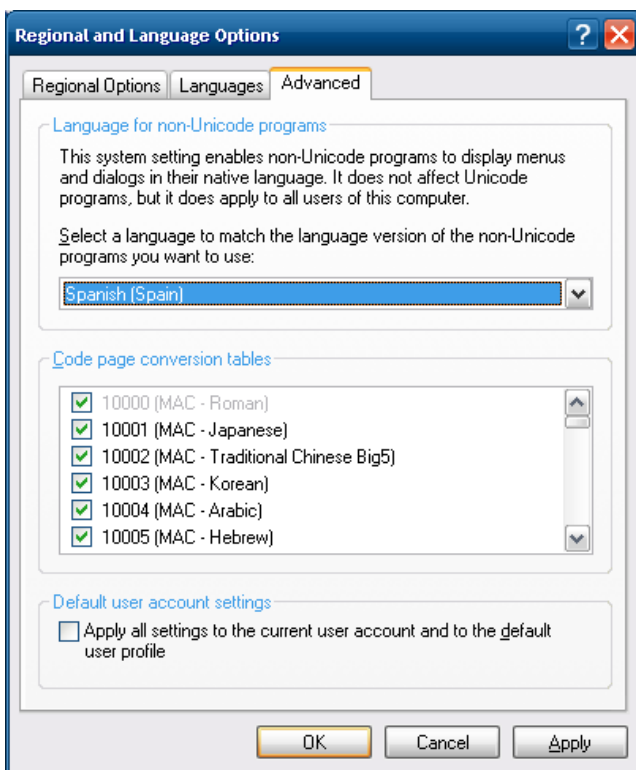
Regional and Language Options

Regional Options | Languages | Advanced

Language for non-Unicode programs

This system setting enables non-Unicode programs to display menus and dialogs in their native language. It does not affect Unicode programs, but it does apply to all users of this computer.

Select a language to match the language version of the non-Unicode programs you want to use:

Spanish (Spain)

Code page conversion tables

10000 (MAC - Roman)
10001 (MAC - Japanese)
10002 (MAC - Traditional Chinese Big5)
10003 (MAC - Korean)
10004 (MAC - Arabic)
10005 (MAC - Hebrew)

Default user account settings

Apply all settings to the current user account and to the default user profile

OK | Cancel | Apply